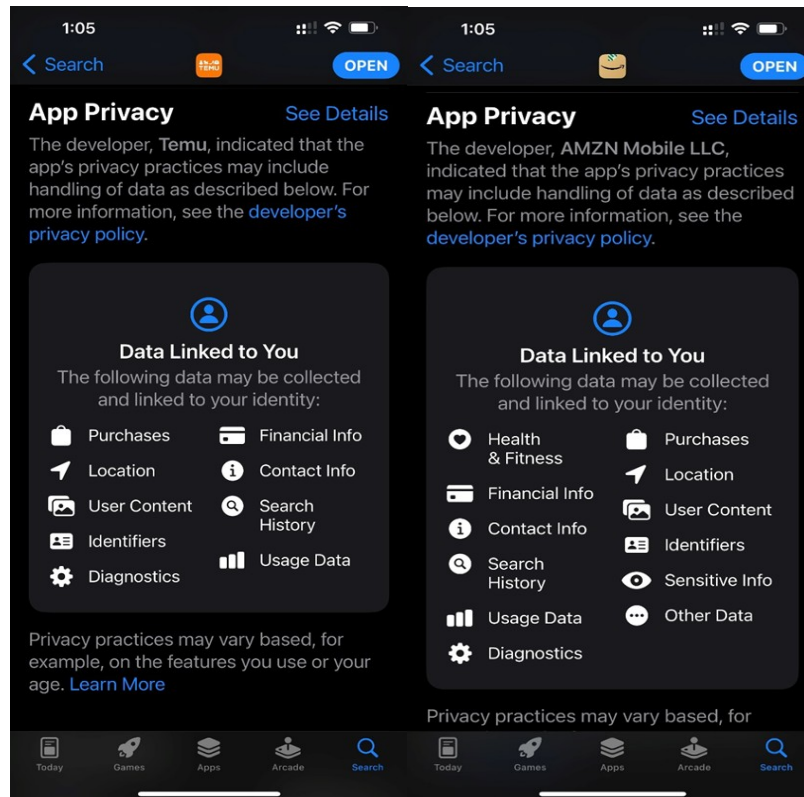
1:05

Search

TEMU

OPEN

App Privacy

See Details

The developer, Temu, indicated that the app's privacy practices may include handling of data as described below. For more information, see the developer's privacy policy.

Data Linked to You

The following data may be collected and linked to your identity:

Purchases

Financial Info

Location

Contact Info

User Content

Search History

Identifiers

Usage Data

Diagnostics

Privacy practices may vary based, for example, on the features you use or your age. Learn More

Today Games Apps Arcade Search

1:05

Search

OPEN

App Privacy

See Details

The developer, AMZN Mobile LLC, indicated that the app's privacy practices may include handling of data as described below. For more information, see the developer's privacy policy.

Data Linked to You

The following data may be collected and linked to your identity:

Health & Fitness

Purchases

Location

Financial Info

User Content

Contact Info

Identifiers

Search History

Sensitive Info

Usage Data

Other Data

Diagnostics

Privacy practices may vary based, for

Today Games Apps Arcade Search